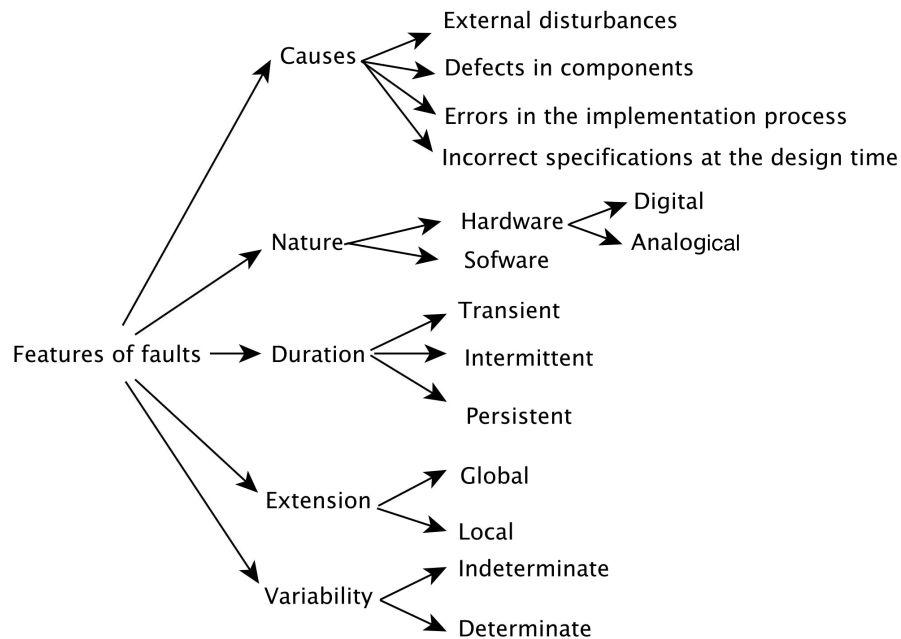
Features of faults

Causes
External disturbances
Defects in components
Errors in the implementation process
Incorrect specifications at the design time

Nature
Hardware
Digital
Analogical
Sofware

Duration
Transient
Intermittent
Persistent

Extension
Global
Local

Variability
Indeterminate
Determinate